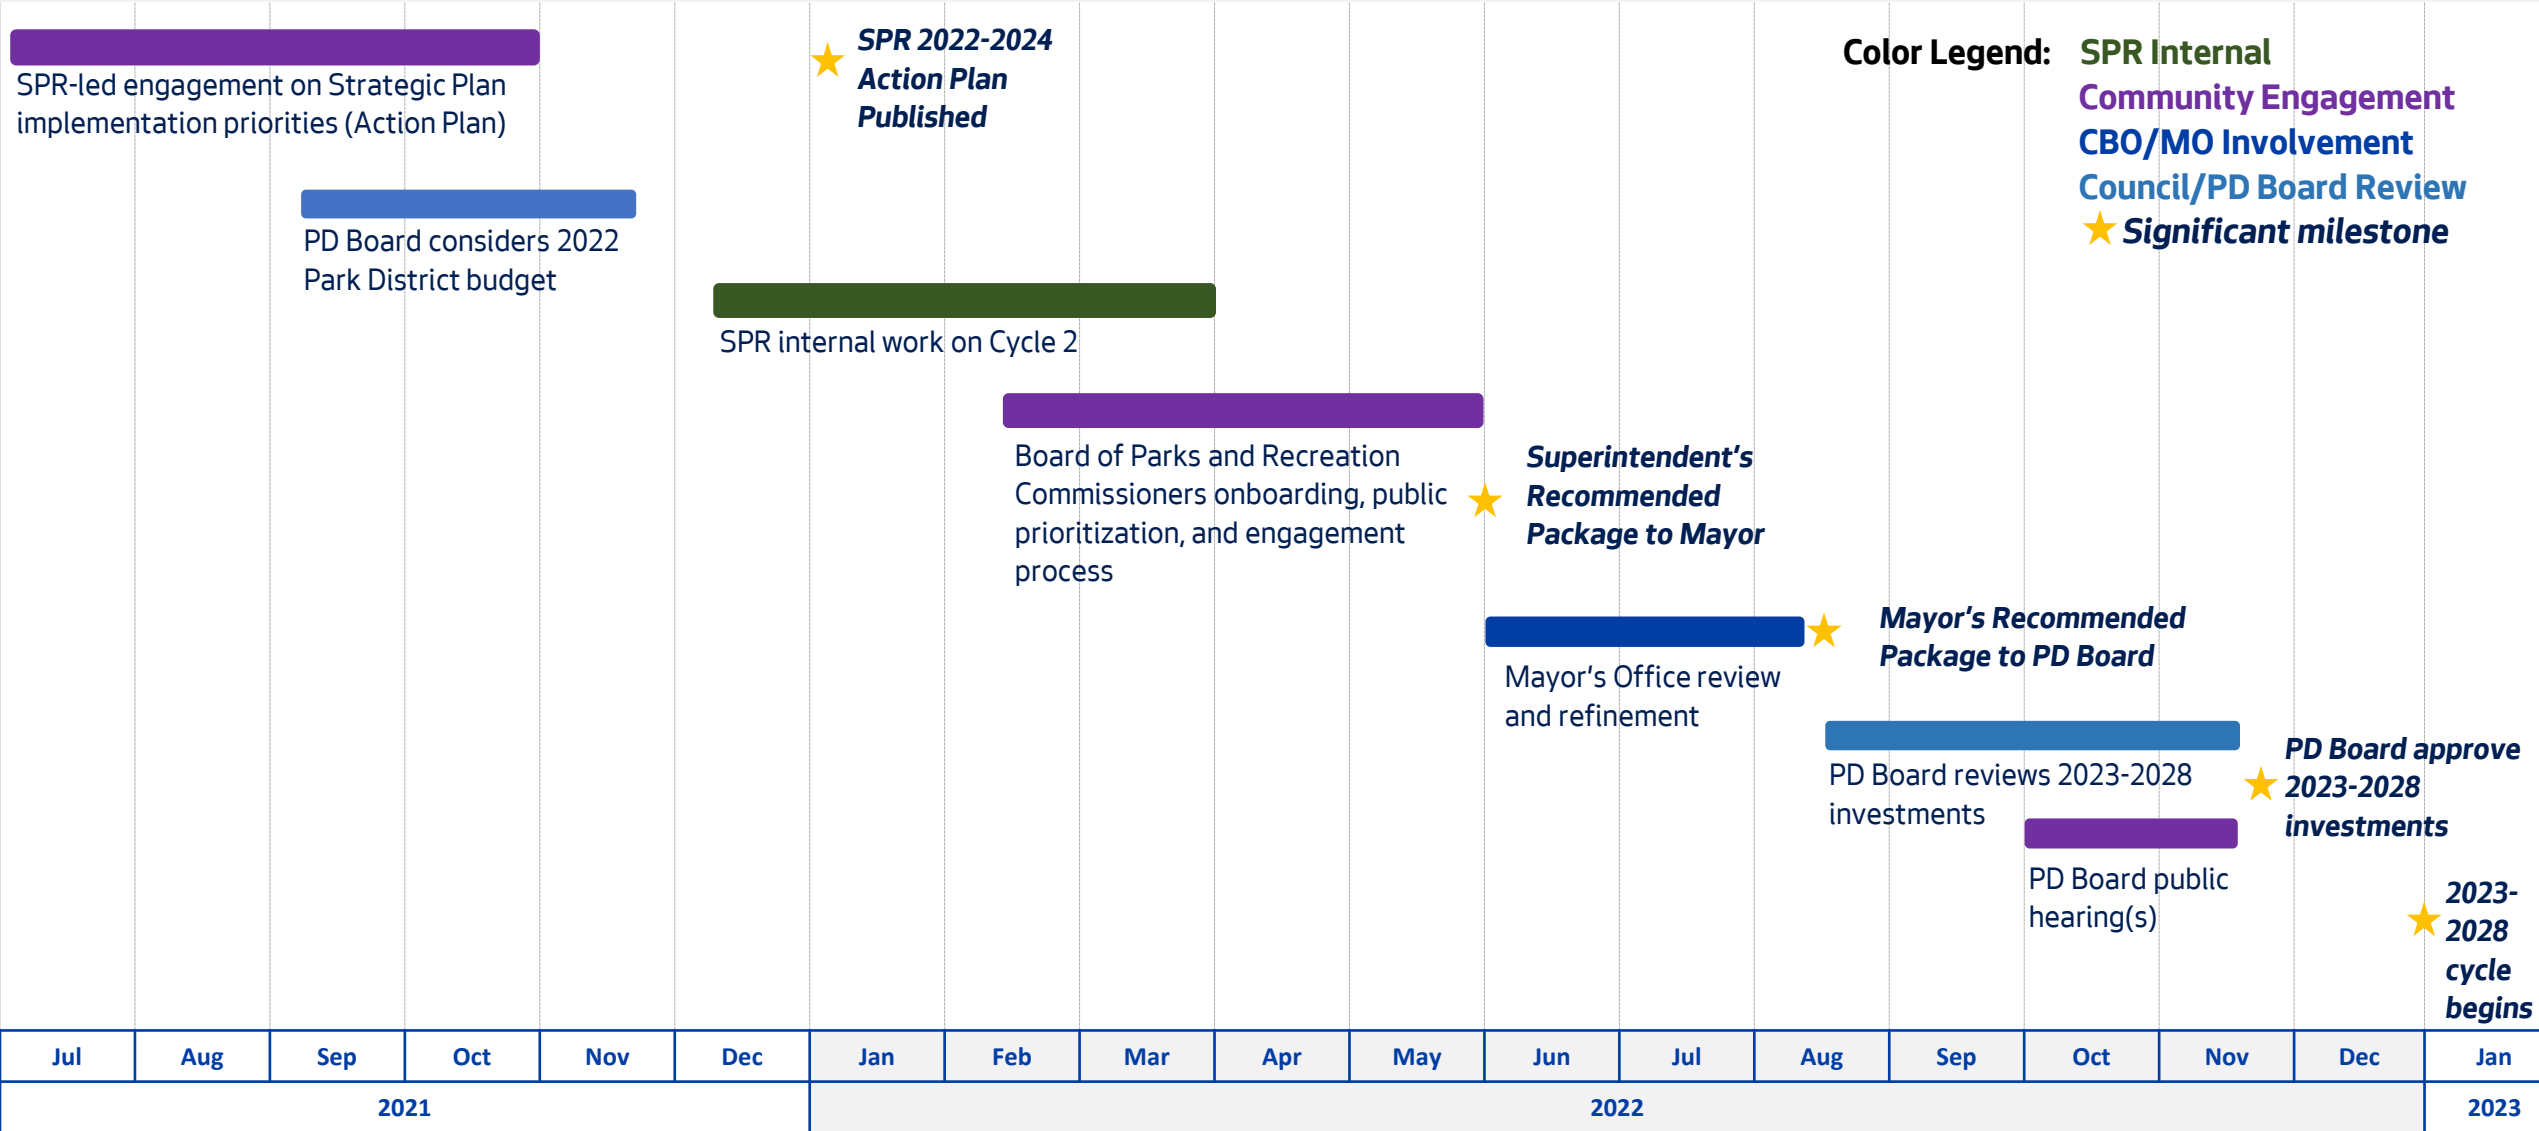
SPR-led engagement on Strategic Plan implementation priorities (Action Plan)

SPR 2022-2024 Action Plan Published

Color Legend: SPR Internal
Community Engagement
CBO/MO Involvement
Council/PD Board Review
Significant milestone

PD Board considers 2022 Park District budget

SPR internal work on Cycle 2

Board of Parks and Recreation Commissioners onboarding, public prioritization, and engagement process

Superintendent's Recommended Package to Mayor

Mayor's Recommended Package to PD Board

Mayor's Office review and refinement

PD Board reviews 2023-2028 investments

PD Board approve 2023-2028 investments

PD Board public hearing(s)

2023-2028 cycle begins

| Jul | Aug | Sep | Oct | Nov | Dec | Jan | Feb | Mar | Apr | May | Jun | Jul | Aug | Sep | Oct | Nov | Dec | Jan |
|---|---|---|---|---|---|---|---|---|---|---|---|---|---|---|---|---|---|---|

2021

2022

2023